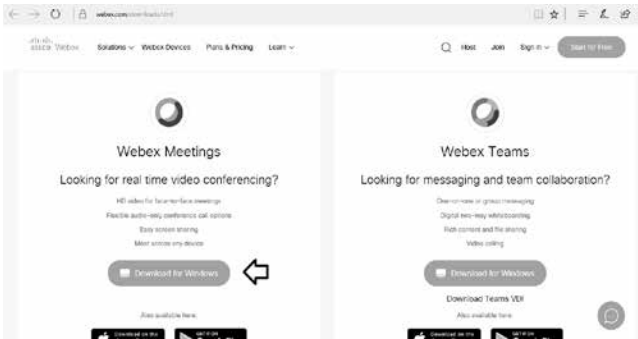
webex.com/downloads.html

cisco Webex Solutions ∨ Webex Devices Plans & Pricing Learn ∨

Host Join Sign In ∨ Start for Free

Webex Meetings

Looking for real time video conferencing?

HD video for face-to-face meetings

Flexible audio-only conference call options

Easy screen sharing

Meet across any device

Download for Windows

Also available here:

Download on the

GET IT ON

Webex Teams

Looking for messaging and team collaboration?

One-on-one or group messaging

Digital two-way whiteboarding

Rich content and file sharing

Video calling

Download for Windows

Download Teams VDI

Also available here:

Download on the

GET IT ON